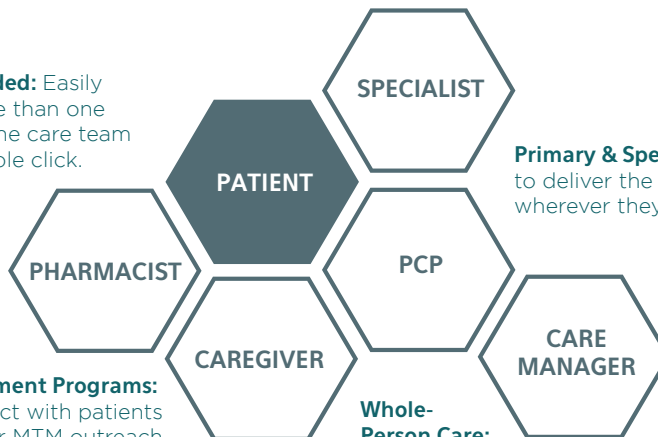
led: Easily
e than one
he care team
ble click.

SPECIALIST

PATIENT

Primary & Spe
to deliver the
wherever they

PHARMACIST

PCP

CARE MANAGER

CAREGIVER

ment Programs:
ct with patients
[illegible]

Whole-
Person Care: